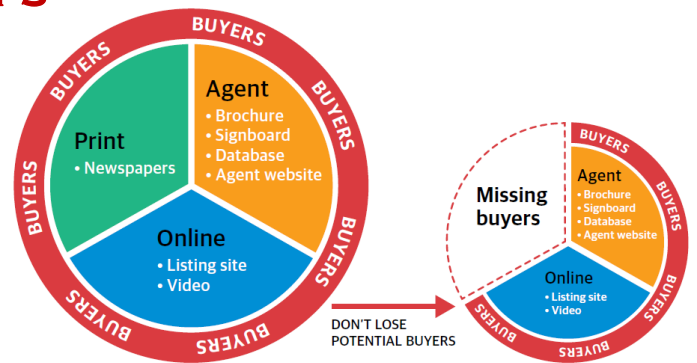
BUYERS
BUYERS
BUYERS
BUYERS
BUYERS
BUYERS
BUYERS

Print
• Newspapers

Agent
• Brochure
• Signboard
• Database
• Agent website

Online
• Listing site
• Video

DON'T LOSE POTENTIAL BUYERS

Missing buyers

BUYERS
BUYERS
BUYERS
BUYERS

Agent
• Brochure
• Signboard
• Database
• Agent website

Online
• Listing site
• Video